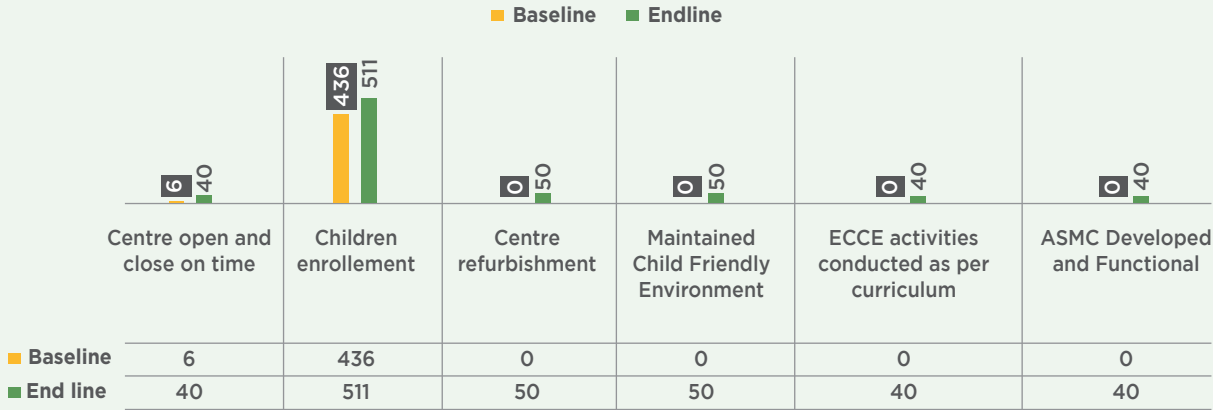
Baseline Endline

6 40
436 511
0 50
0 50
0 40
0 40

| | Centre open and close on time | Children enrollement | Centre refurbishment | Maintained Child Friendly Environment | ECCE activities conducted as per curriculum | ASMC Developed and Functional |
|---|---|---|---|---|---|---|
| Baseline | 6 | 436 | 0 | 0 | 0 | 0 |
| End line | 40 | 511 | 50 | 50 | 40 | 40 |